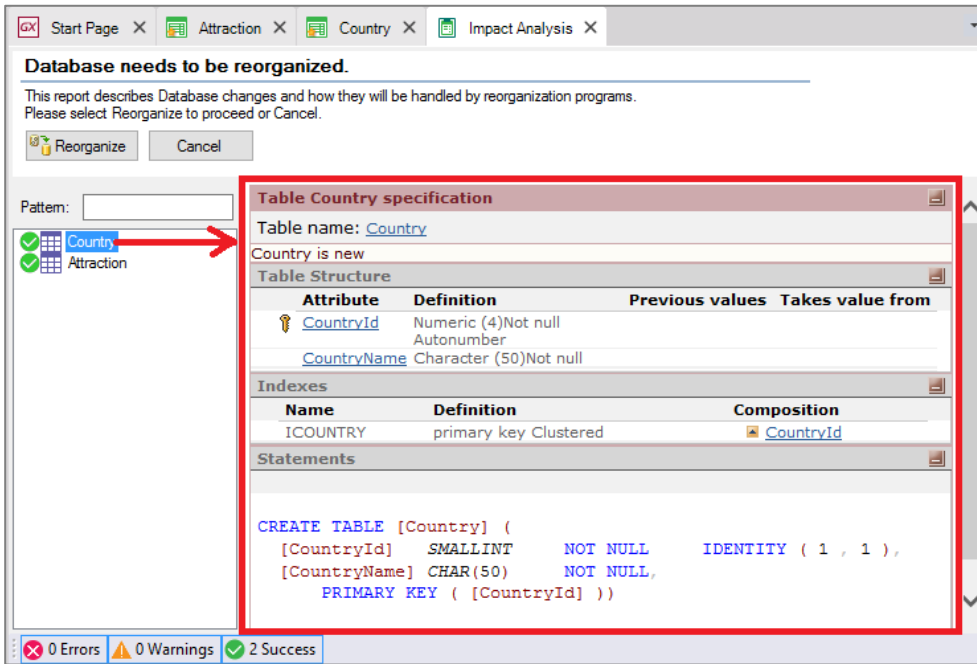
Start Page ✕ Attraction ✕ Country ✕ Impact Analysis ✕

Database needs to be reorganized.

This report describes Database changes and how they will be handled by reorganization programs.
Please select Reorganize to proceed or Cancel.

Reorganize Cancel

Pattern:

Country
Attraction

Table Country specification

Table name: Country

Country is new

Table Structure

| Attribute | Definition | Previous values | Takes value from |
|---|---|---|---|
| CountryId | Numeric (4)Not null Autonumber | | |
| CountryName | Character (50)Not null | | |

Indexes

| Name | Definition | Composition |
|---|---|---|
| ICOUNTRY | primary key Clustered | CountryId |

Statements

CREATE TABLE [Country] (
[CountryId] SMALLINT NOT NULL IDENTITY ( 1 , 1 ),
[CountryName] CHAR(50) NOT NULL,
PRIMARY KEY ( [CountryId] ))

0 Errors 0 Warnings 2 Success